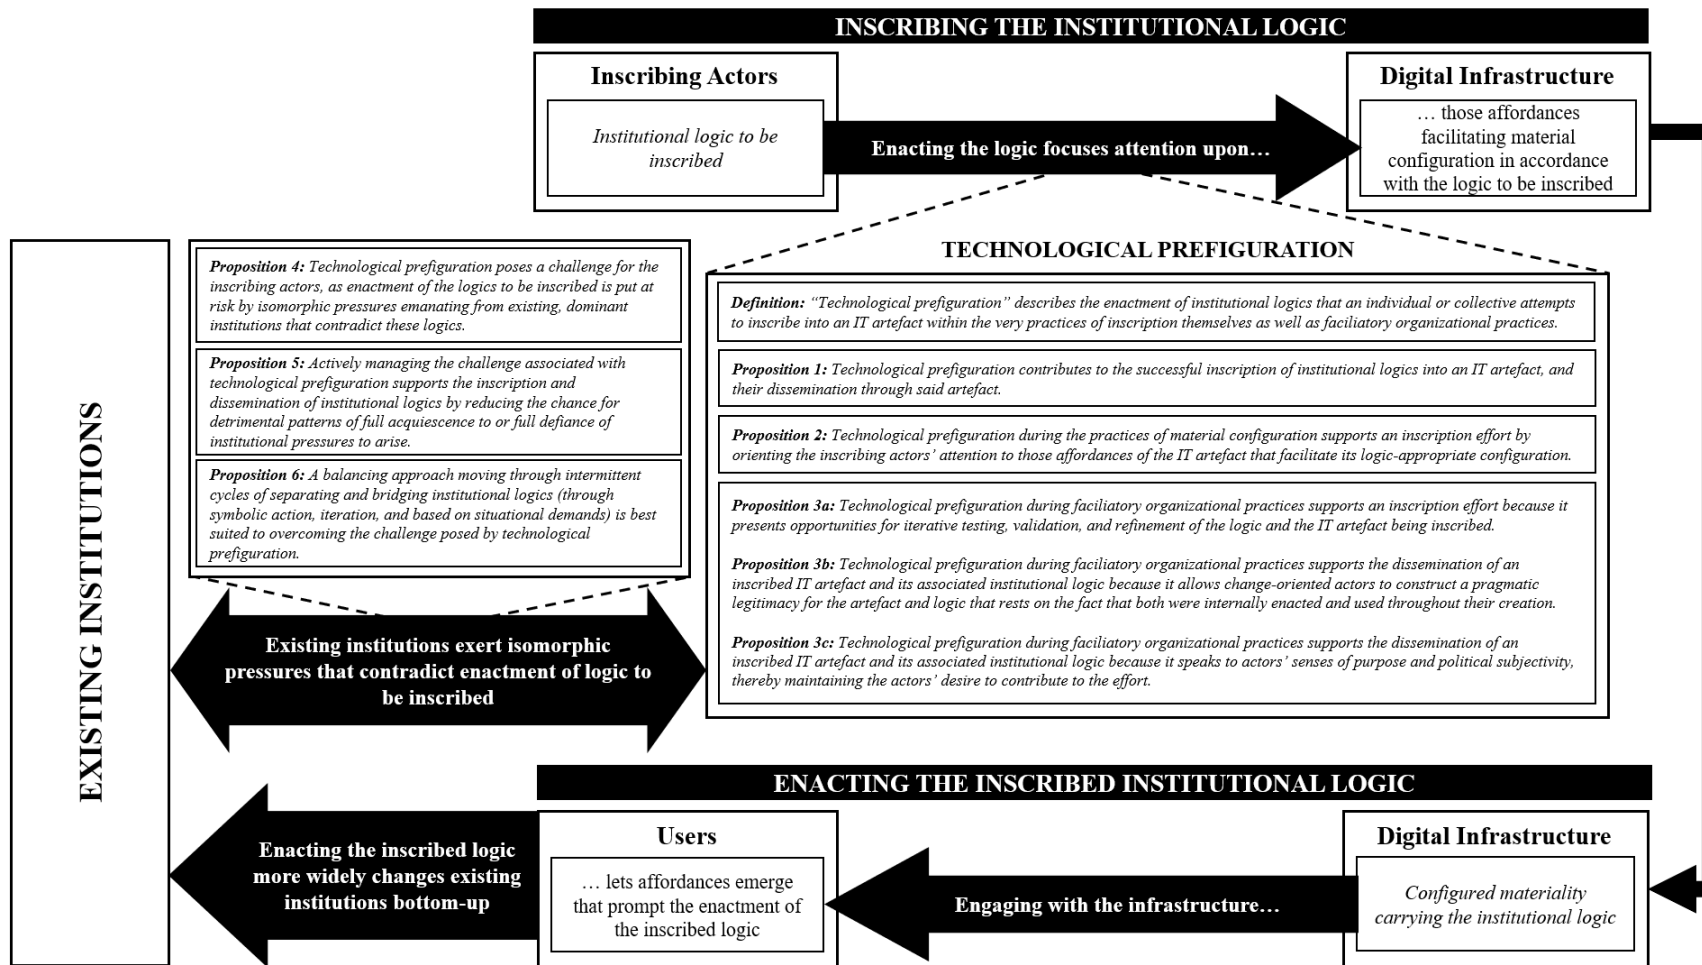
INSCRIBING THE INSTITUTIONAL LOGIC

Inscribing Actors

Institutional logic to be inscribed

Enacting the logic focuses attention upon…

Digital Infrastructure

… those affordances facilitating material configuration in accordance with the logic to be inscribed

EXISTING INSTITUTIONS

Proposition 4: Technological prefiguration poses a challenge for the inscribing actors, as enactment of the logics to be inscribed is put at risk by isomorphic pressures emanating from existing, dominant institutions that contradict these logics.

Proposition 5: Actively managing the challenge associated with technological prefiguration supports the inscription and dissemination of institutional logics by reducing the chance for detrimental patterns of full acquiescence to or full defiance of institutional pressures to arise.

Proposition 6: A balancing approach moving through intermittent cycles of separating and bridging institutional logics (through symbolic action, iteration, and based on situational demands) is best suited to overcoming the challenge posed by technological prefiguration.

TECHNOLOGICAL PREFIGURATION

Definition: "Technological prefiguration" describes the enactment of institutional logics that an individual or collective attempts to inscribe into an IT artefact within the very practices of inscription themselves as well as faciliatory organizational practices.

Proposition 1: Technological prefiguration contributes to the successful inscription of institutional logics into an IT artefact, and their dissemination through said artefact.

Proposition 2: Technological prefiguration during the practices of material configuration supports an inscription effort by orienting the inscribing actors' attention to those affordances of the IT artefact that facilitate its logic-appropriate configuration.

Proposition 3a: Technological prefiguration during faciliatory organizational practices supports an inscription effort because it presents opportunities for iterative testing, validation, and refinement of the logic and the IT artefact being inscribed.

Proposition 3b: Technological prefiguration during faciliatory organizational practices supports the dissemination of an inscribed IT artefact and its associated institutional logic because it allows change-oriented actors to construct a pragmatic legitimacy for the artefact and logic that rests on the fact that both were internally enacted and used throughout their creation.

Proposition 3c: Technological prefiguration during faciliatory organizational practices supports the dissemination of an inscribed IT artefact and its associated institutional logic because it speaks to actors' senses of purpose and political subjectivity, thereby maintaining the actors' desire to contribute to the effort.

Existing institutions exert isomorphic pressures that contradict enactment of logic to be inscribed

ENACTING THE INSCRIBED INSTITUTIONAL LOGIC

Enacting the inscribed logic more widely changes existing institutions bottom-up

Users

… lets affordances emerge that prompt the enactment of the inscribed logic

Engaging with the infrastructure…

Digital Infrastructure

Configured materiality carrying the institutional logic